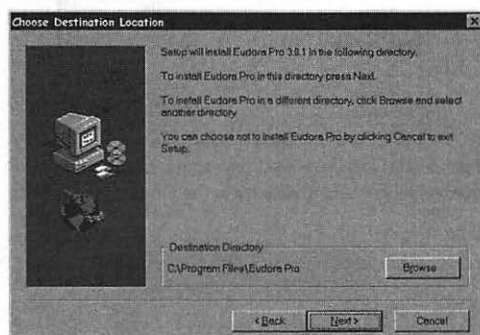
Choose Destination Location

Setup will install Eudora Pro 3.0.1 in the following directory.

To install Eudora Pro in this directory press Next.

To install Eudora Pro in a different directory, click Browse and select another directory.

You can choose not to install Eudora Pro by clicking Cancel to exit Setup.

Destination Directory

C:\Program Files\Eudora Pro

Browse

< Back

Next >

Cancel